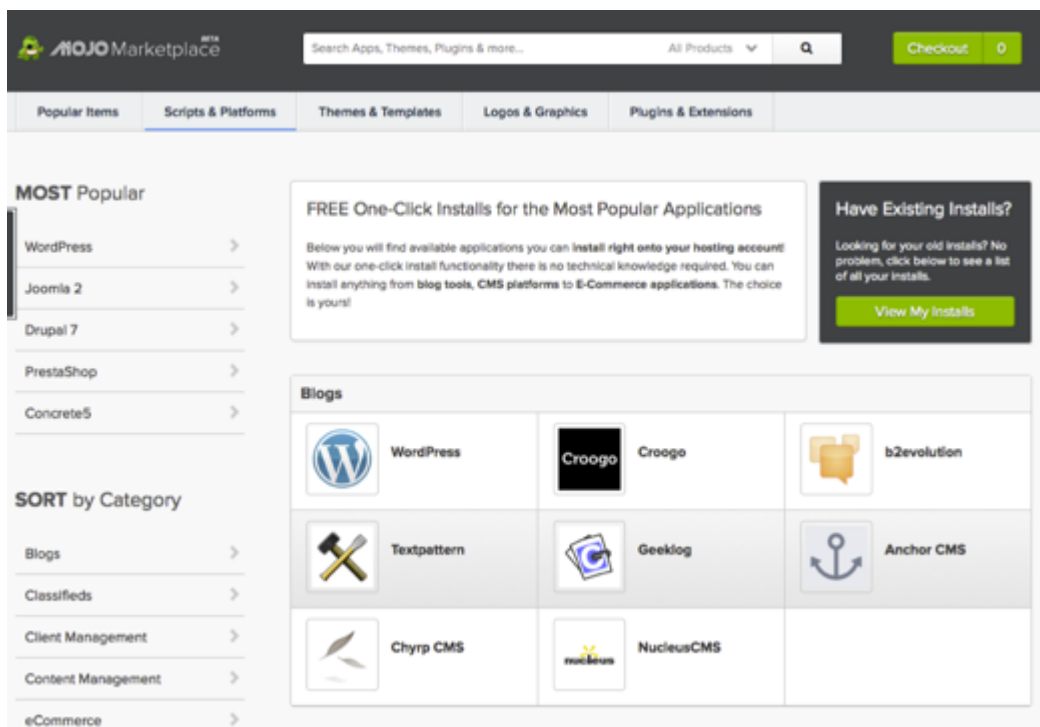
MOJO Marketplace BETA

Search Apps, Themes, Plugins & more...

All Products

Checkout 0

Popular Items
Scripts & Platforms
Themes & Templates
Logos & Graphics
Plugins & Extensions

MOST Popular

WordPress
Joomla 2
Drupal 7
PrestaShop
Concrete5

SORT by Category

Blogs
Classifieds
Client Management
Content Management
eCommerce

FREE One-Click Installs for the Most Popular Applications

Below you will find available applications you can install right onto your hosting account! With our one-click install functionality there is no technical knowledge required. You can install anything from blog tools, CMS platforms to E-Commerce applications. The choice is yours!

Have Existing Installs?

Looking for your old installs? No problem, click below to see a list of all your installs.

View My Installs

Blogs

WordPress
Croogo
Croogo
b2evolution
Textpattern
Geeklog
Anchor CMS
Chyrp CMS
nucleus
NucleusCMS